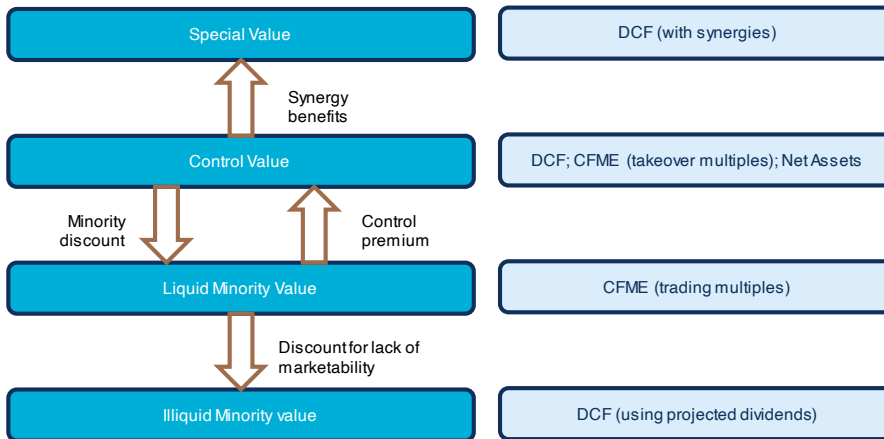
Special Value

DCF (with synergies)

Synergy benefits

Control Value

DCF; CFME (takeover multiples); Net Assets

Minority discount

Control premium

Liquid Minority Value

CFME (trading multiples)

Discount for lack of marketability

Illiquid Minority value

DCF (using projected dividends)